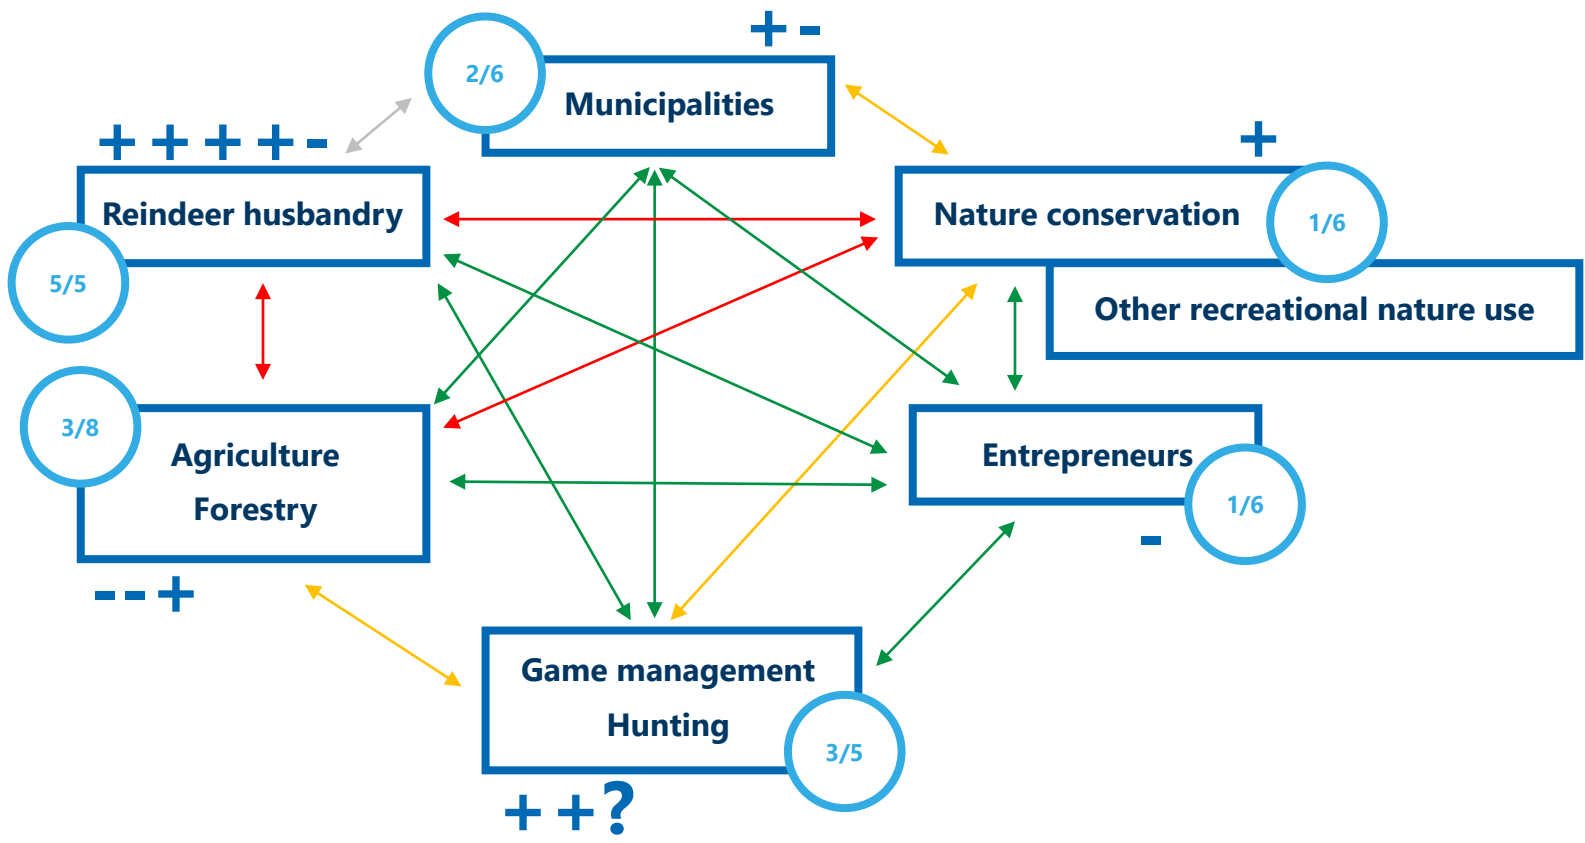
+ -
2/6
Municipalities

+ + + + -
Reindeer husbandry
5/5

+
Nature conservation
1/6
Other recreational nature use

3/8
Agriculture
Forestry
- - +

Entrepreneurs
1/6
-

Game management
Hunting
3/5
+ + ?